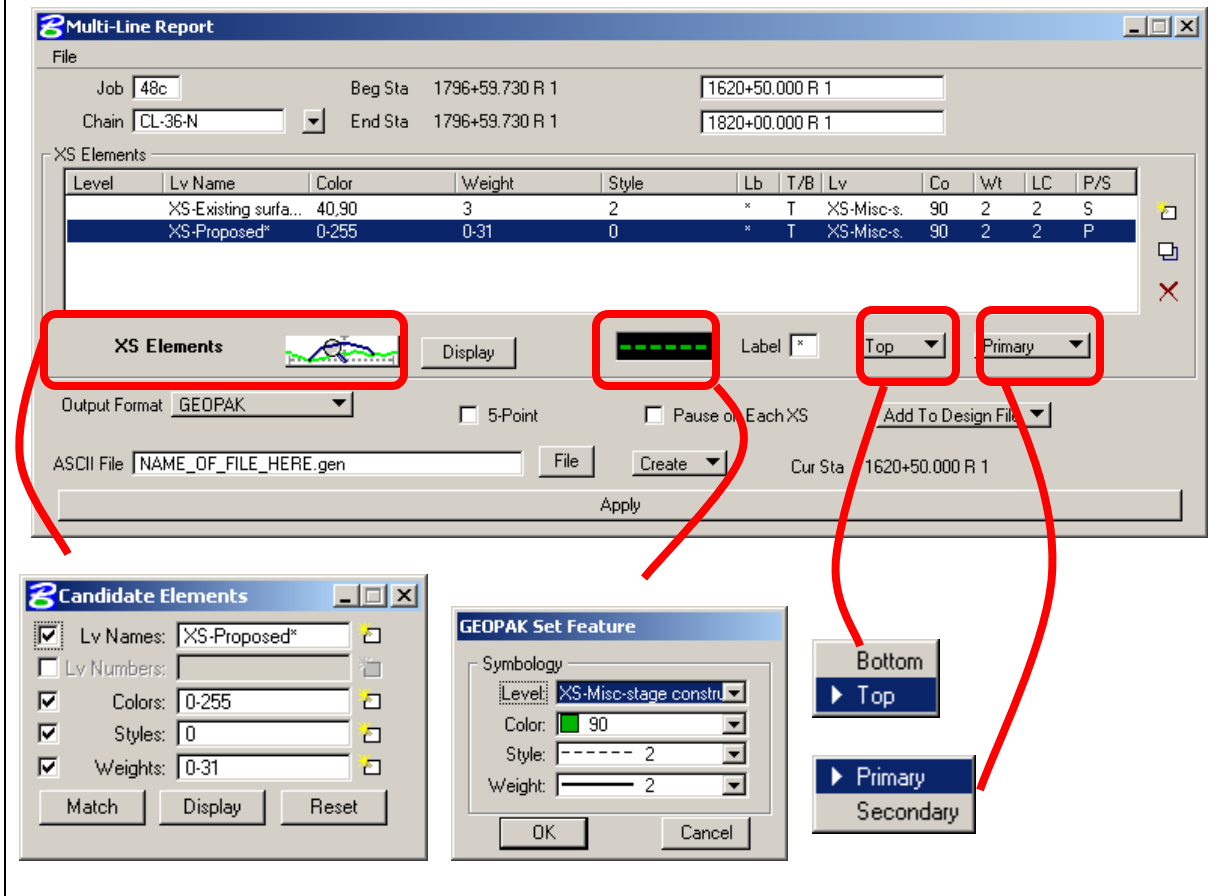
Multi-Line Report

File

Job 48c
Chain CL-36-N
Beg Sta 1796+59.730 R 1
End Sta 1796+59.730 R 1
1620+50.000 R 1
1820+00.000 R 1

XS Elements

| Level | Lv Name | Color | Weight | Style | Lb | T/B | Lv | Co | Wt | LC | P/S |
|---|---|---|---|---|---|---|---|---|---|---|---|
| | XS-Existing surfa... | 40,90 | 3 | 2 | * | T | XS-Misc-s. | 90 | 2 | 2 | S |
| | XS-Proposed* | 0-255 | 0-31 | 0 | * | T | XS-Misc-s. | 90 | 2 | 2 | P |

XS Elements
Display
Label *
Top
Primary

Output Format GEOPAK
5-Point
Pause on Each XS
Add To Design File

ASCII File NAME_OF_FILE_HERE.gen
File
Create
Cur Sta 1620+50.000 R 1

Apply

Candidate Elements

Lv Names: XS-Proposed*
Lv Numbers:
Colors: 0-255
Styles: 0
Weights: 0-31
Match
Display
Reset

GEOPAK Set Feature

Symbology
Level: XS-Misc-stage constru
Color: 90
Style: 2
Weight: 2
OK
Cancel

Bottom
Top

Primary
Secondary